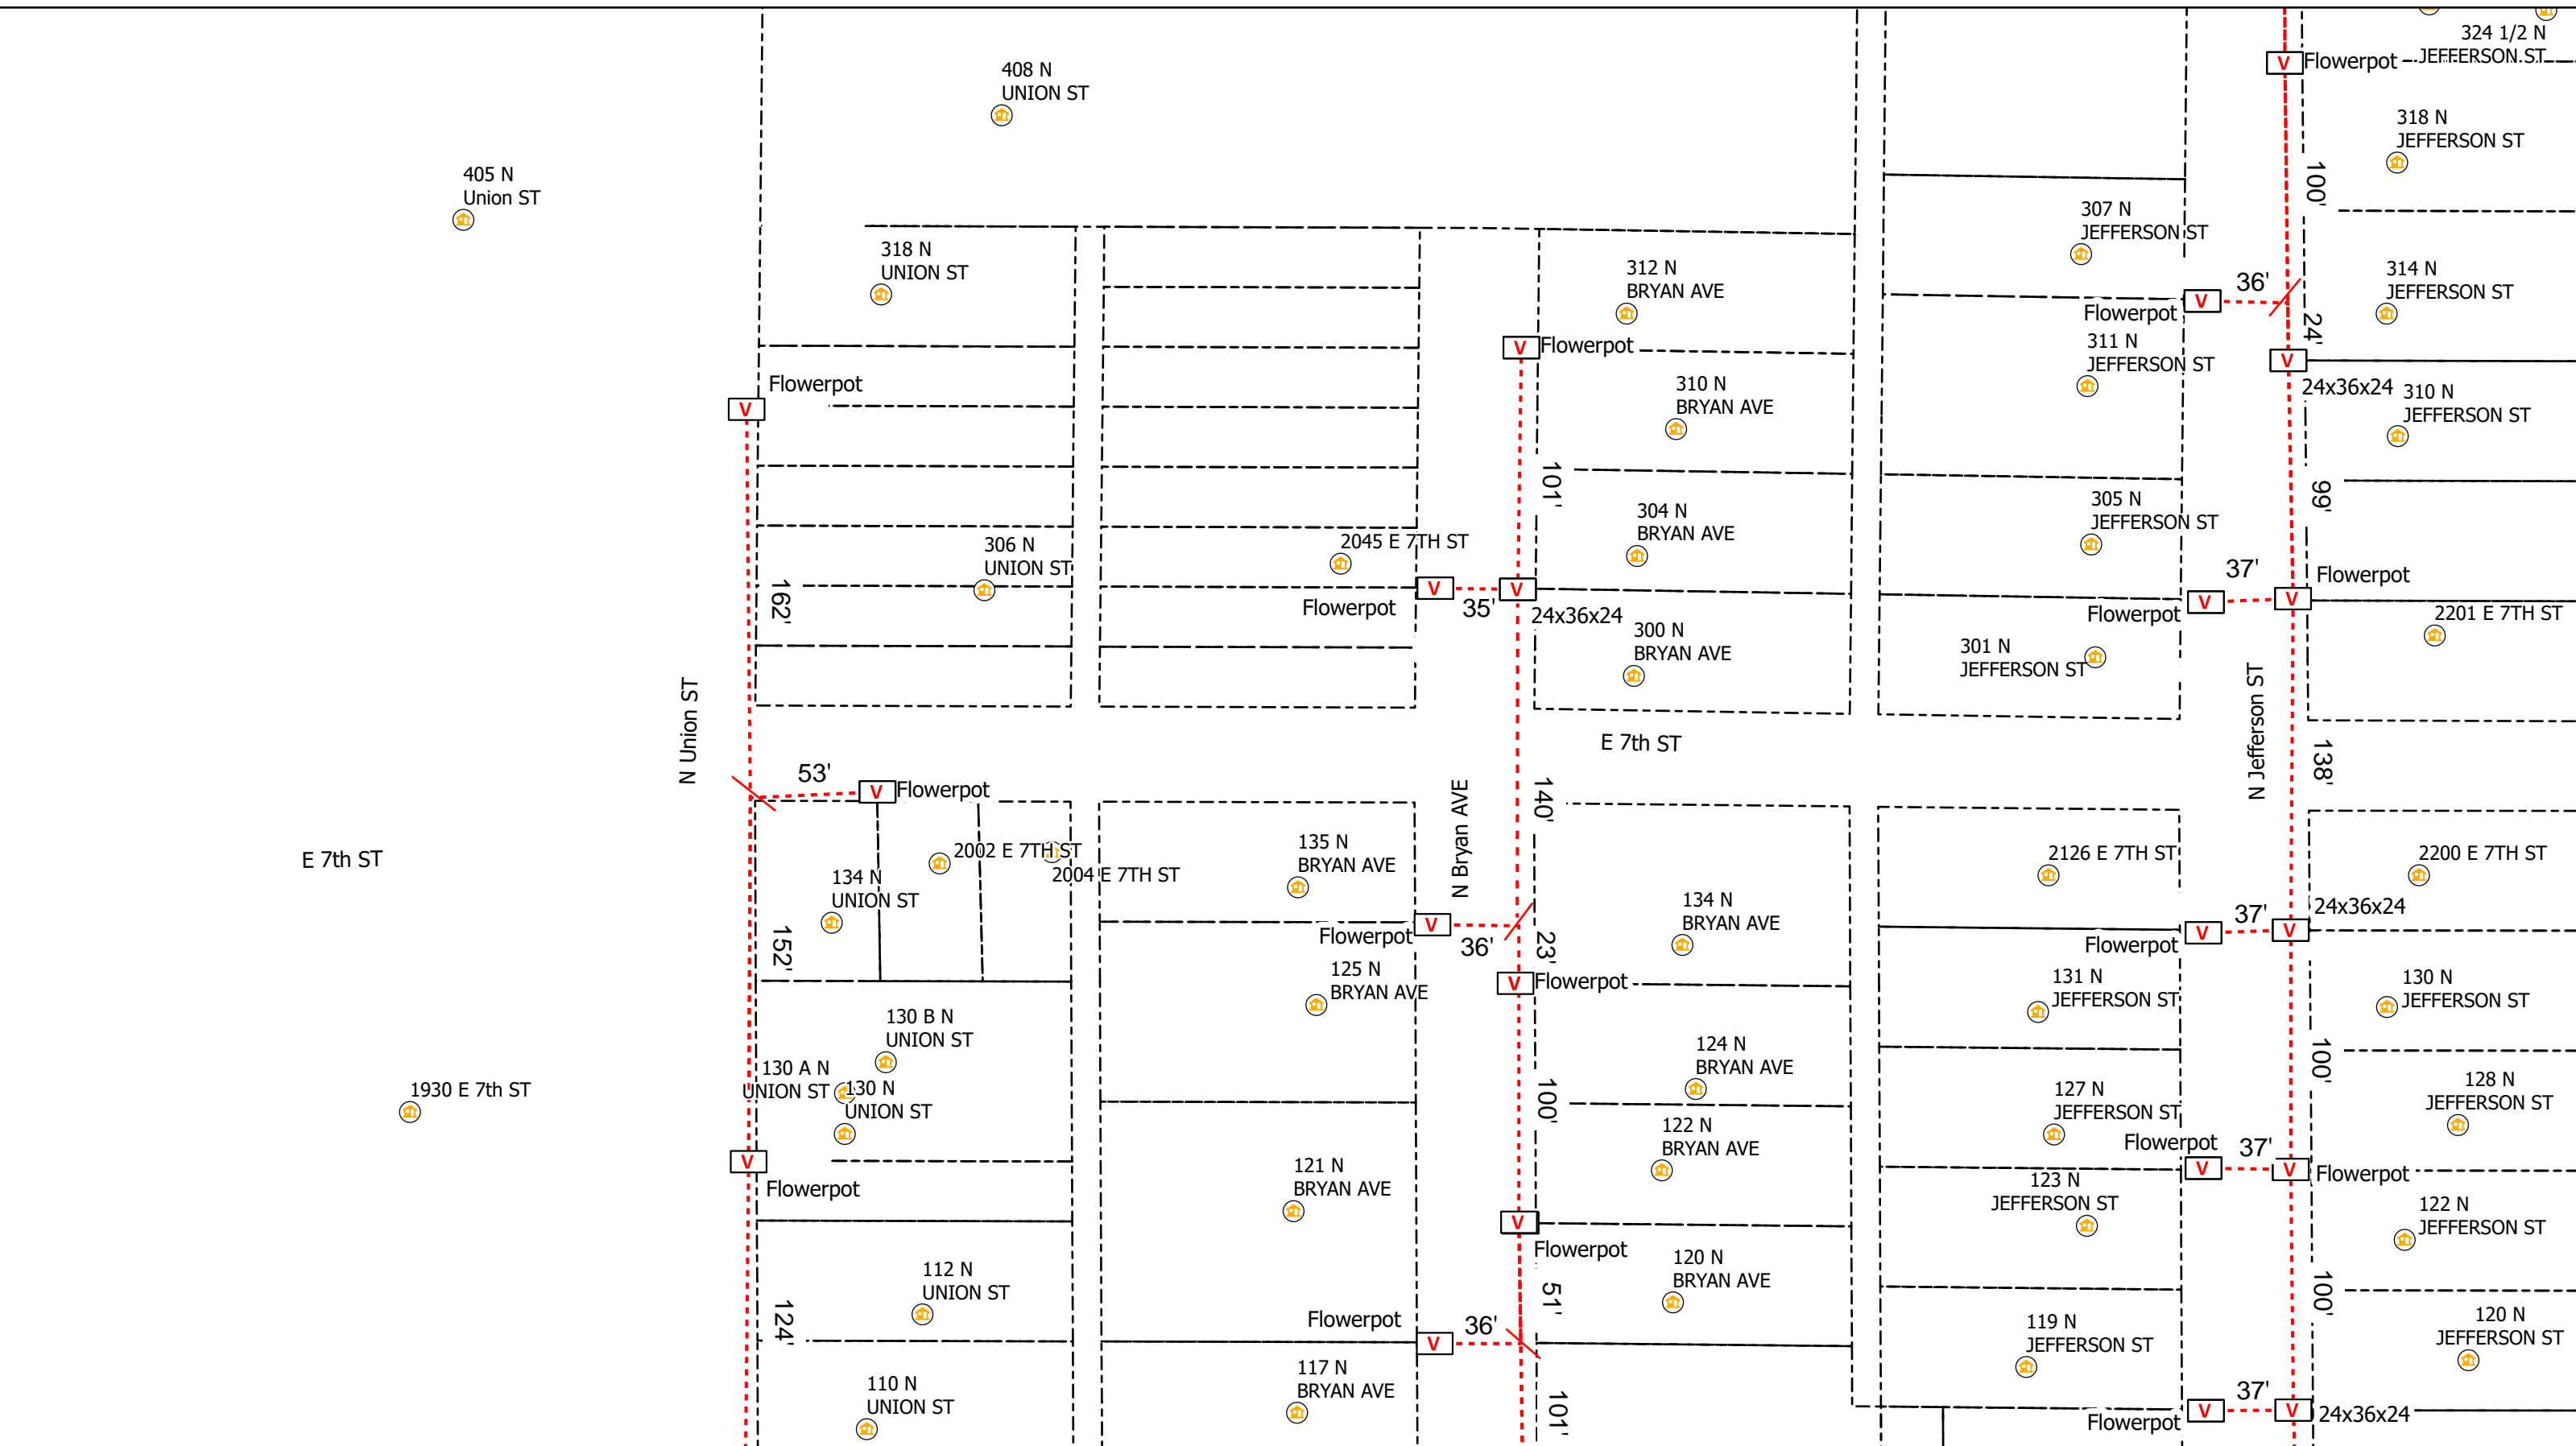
324 1/2 N
JEFFERSON ST

V Flowerpot

408 N
UNION ST

405 N
Union ST

318 N
JEFFERSON ST

100'

307 N
JEFFERSON ST

318 N
UNION ST

312 N
BRYAN AVE

314 N
JEFFERSON ST

36'

V

24'

Flowerpot

311 N
JEFFERSON ST

V Flowerpot

V

24x36x24

310 N
JEFFERSON ST

V

Flowerpot

310 N
BRYAN AVE

101'

99'

304 N
BRYAN AVE

305 N
JEFFERSON ST

306 N
UNION ST

2045 E 7TH ST

37'

Flowerpot

V

V

V

V

162'

Flowerpot

35'

24x36x24

Flowerpot

2201 E 7TH ST

300 N
BRYAN AVE

301 N
JEFFERSON ST

N Union ST

E 7th ST

N Jefferson ST

138'

53'

V Flowerpot

140'

N Bryan AVE

E 7th ST

2002 E 7TH ST

135 N
BRYAN AVE

2126 E 7TH ST

2200 E 7TH ST

134 N
UNION ST

2004 E 7TH ST

134 N
BRYAN AVE

24x36x24

37'

152'

V

23'

V

V

Flowerpot

36'

Flowerpot

125 N
BRYAN AVE

V Flowerpot

131 N
JEFFERSON ST

130 N
JEFFERSON ST

130 B N
UNION ST

100'

124 N
BRYAN AVE

130 A N
UNION ST

130 N
UNION ST

1930 E 7th ST

100'

127 N
JEFFERSON ST

128 N
JEFFERSON ST

122 N
BRYAN AVE

Flowerpot

37'

V

V

Flowerpot

V

Flowerpot

121 N
BRYAN AVE

123 N
JEFFERSON ST

122 N
JEFFERSON ST

V

Flowerpot

120 N
BRYAN AVE

112 N
UNION ST

51'

100'

124'

Flowerpot

36'

120 N
JEFFERSON ST

V

119 N
JEFFERSON ST

117 N
BRYAN AVE

110 N
UNION ST

101'

37'

V

V

24x36x24

Flowerpot